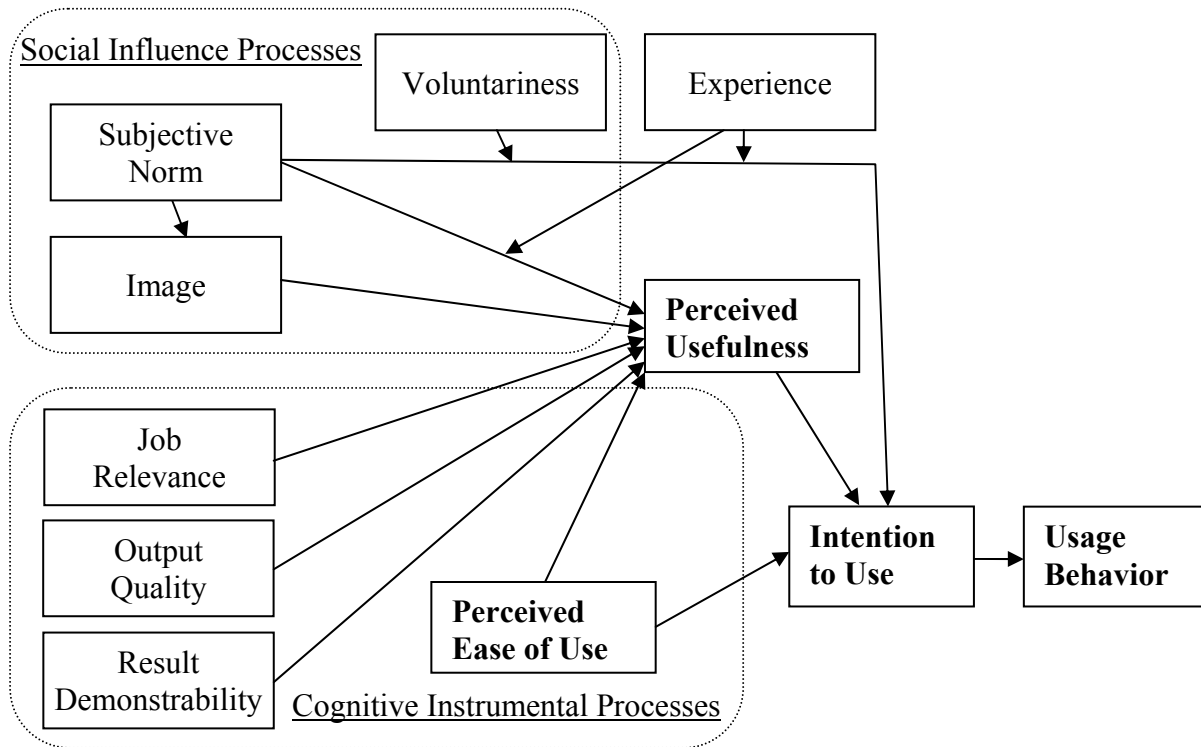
Social Influence Processes

Voluntariness

Experience

Subjective Norm

Image

Perceived Usefulness

Job Relevance

Output Quality

Result Demonstrability

Perceived Ease of Use

Intention to Use

Usage Behavior

Cognitive Instrumental Processes